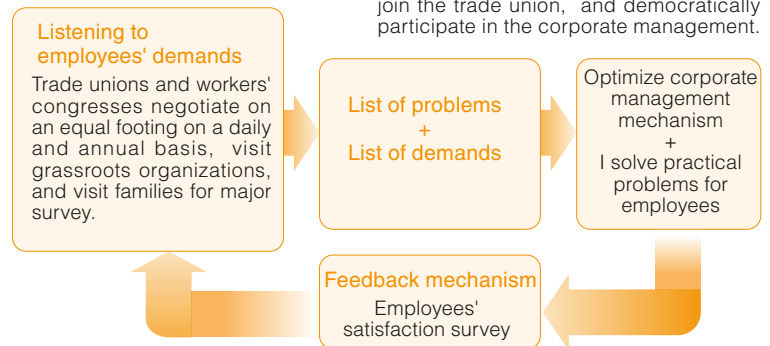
join the trade union, and democratically participate in the corporate management.

Listening to employees' demands

Trade unions and workers' congresses negotiate on an equal footing on a daily and annual basis, visit grassroots organizations, and visit families for major survey.

List of problems
+
List of demands

Optimize corporate management mechanism
+
I solve practical problems for employees

Feedback mechanism

Employees' satisfaction survey